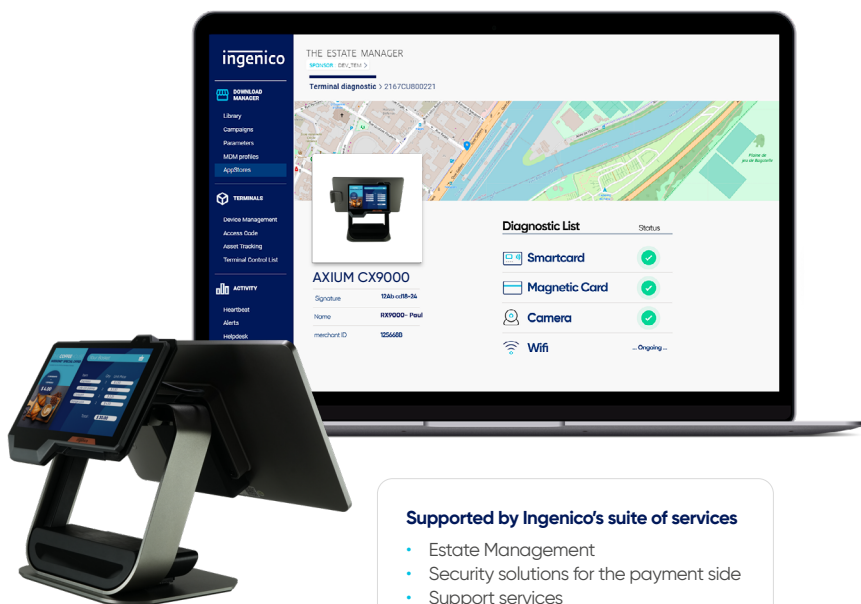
ingenico

THE ESTATE MANAGER
SPOUSDB DEV_TEM >

Terminal diagnostic > 2167CU800221

DOWNLOAD MANAGER
Library
Campaigns
Parameters
MDM profiles
AppStores

TERMINALS
Device Management
Access Code
Asset Tracking
Terminal Control List

ACTIVITY
Heartbeat
Alerts
Helpdesk

AXIUM CX9000

| Signature | 12Ab-cd18-24 |
|---|---|
| Name | RX9000- Paul |
| merchant ID | 1256680 |

Diagnostic List
Status

Smartcard
Magnetic Card
Camera
Wifi ... Ongoing ...

Supported by Ingenico's suite of services
• Estate Management
• Security solutions for the payment side
• Support services